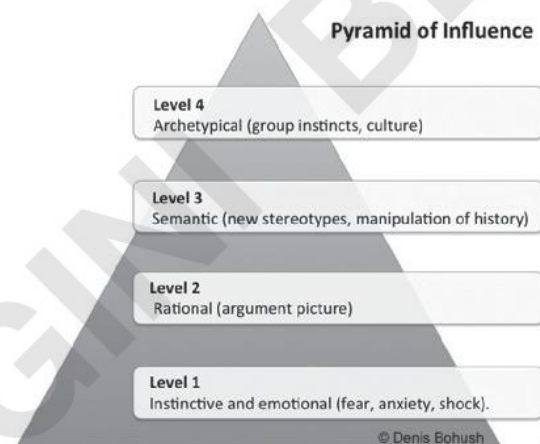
Pyramid of Influence

Level 4
Archetypical (group instincts, culture)

Level 3
Semantic (new stereotypes, manipulation of history)

Level 2
Rational (argument picture)

Level 1
Instinctive and emotional (fear, anxiety, shock).

© Denis Bohush